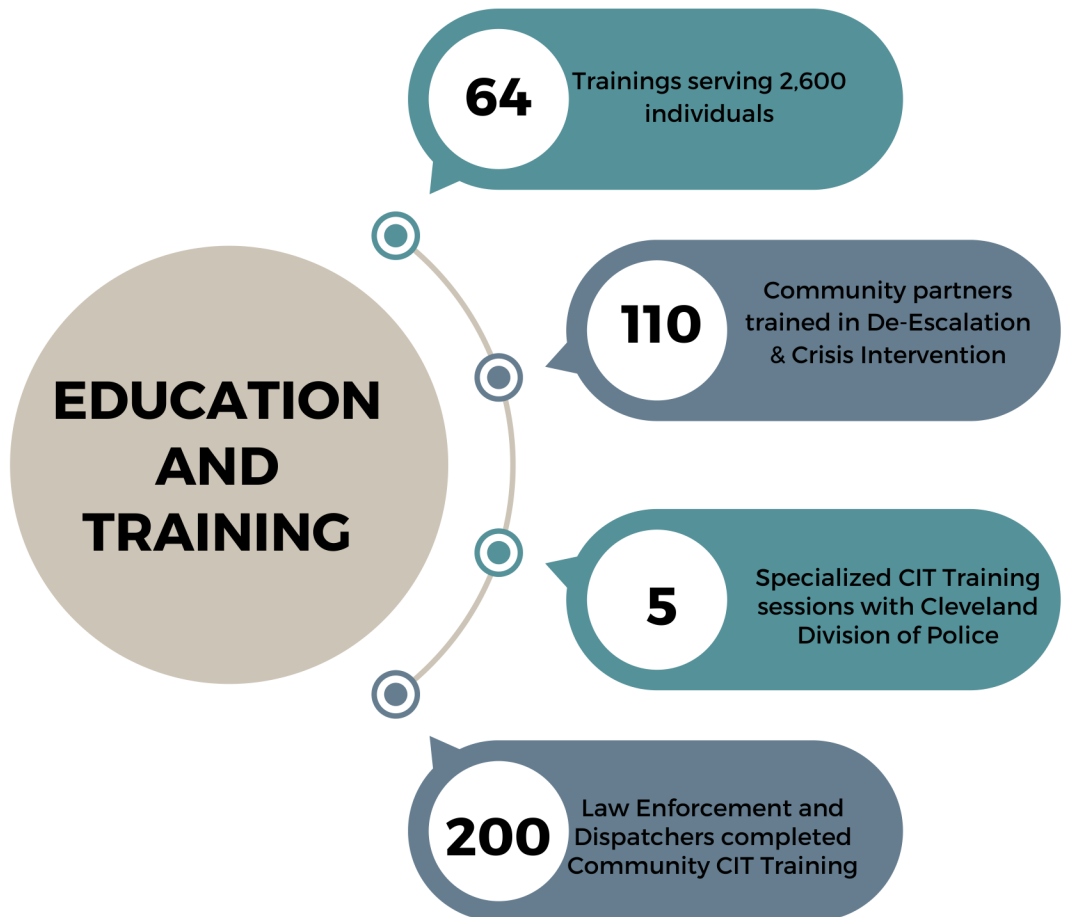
EDUCATION AND TRAINING

64 Trainings serving 2,600 individuals

110 Community partners trained in De-Escalation & Crisis Intervention

5 Specialized CIT Training sessions with Cleveland Division of Police

200 Law Enforcement and Dispatchers completed Community CIT Training